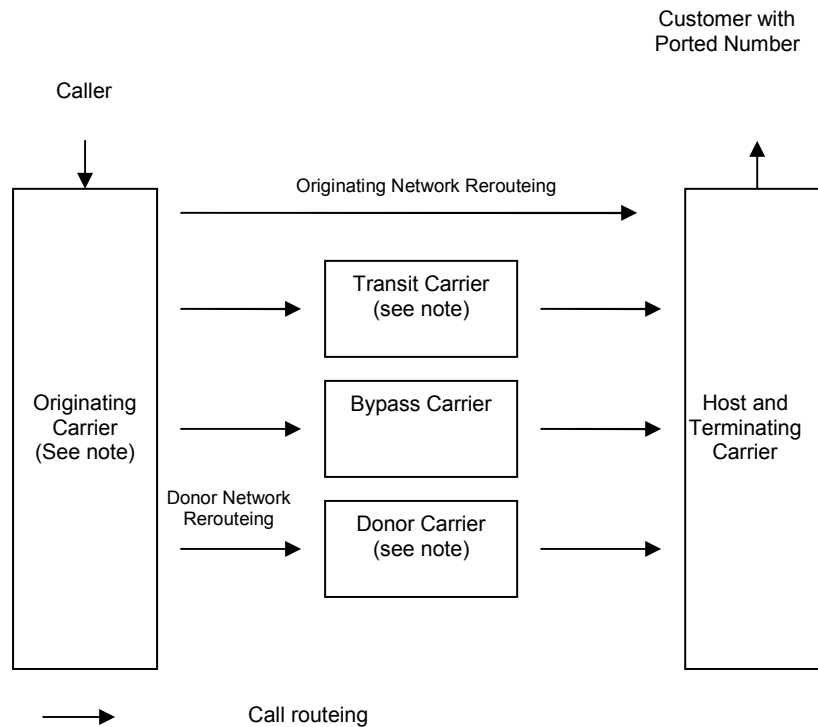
Customer with Ported Number

Caller

Originating Network Rerouteing

Transit Carrier (see note)

Originating Carrier (See note)

Bypass Carrier

Host and Terminating Carrier

Donor Network Rerouteing

Donor Carrier (see note)

Call routeing